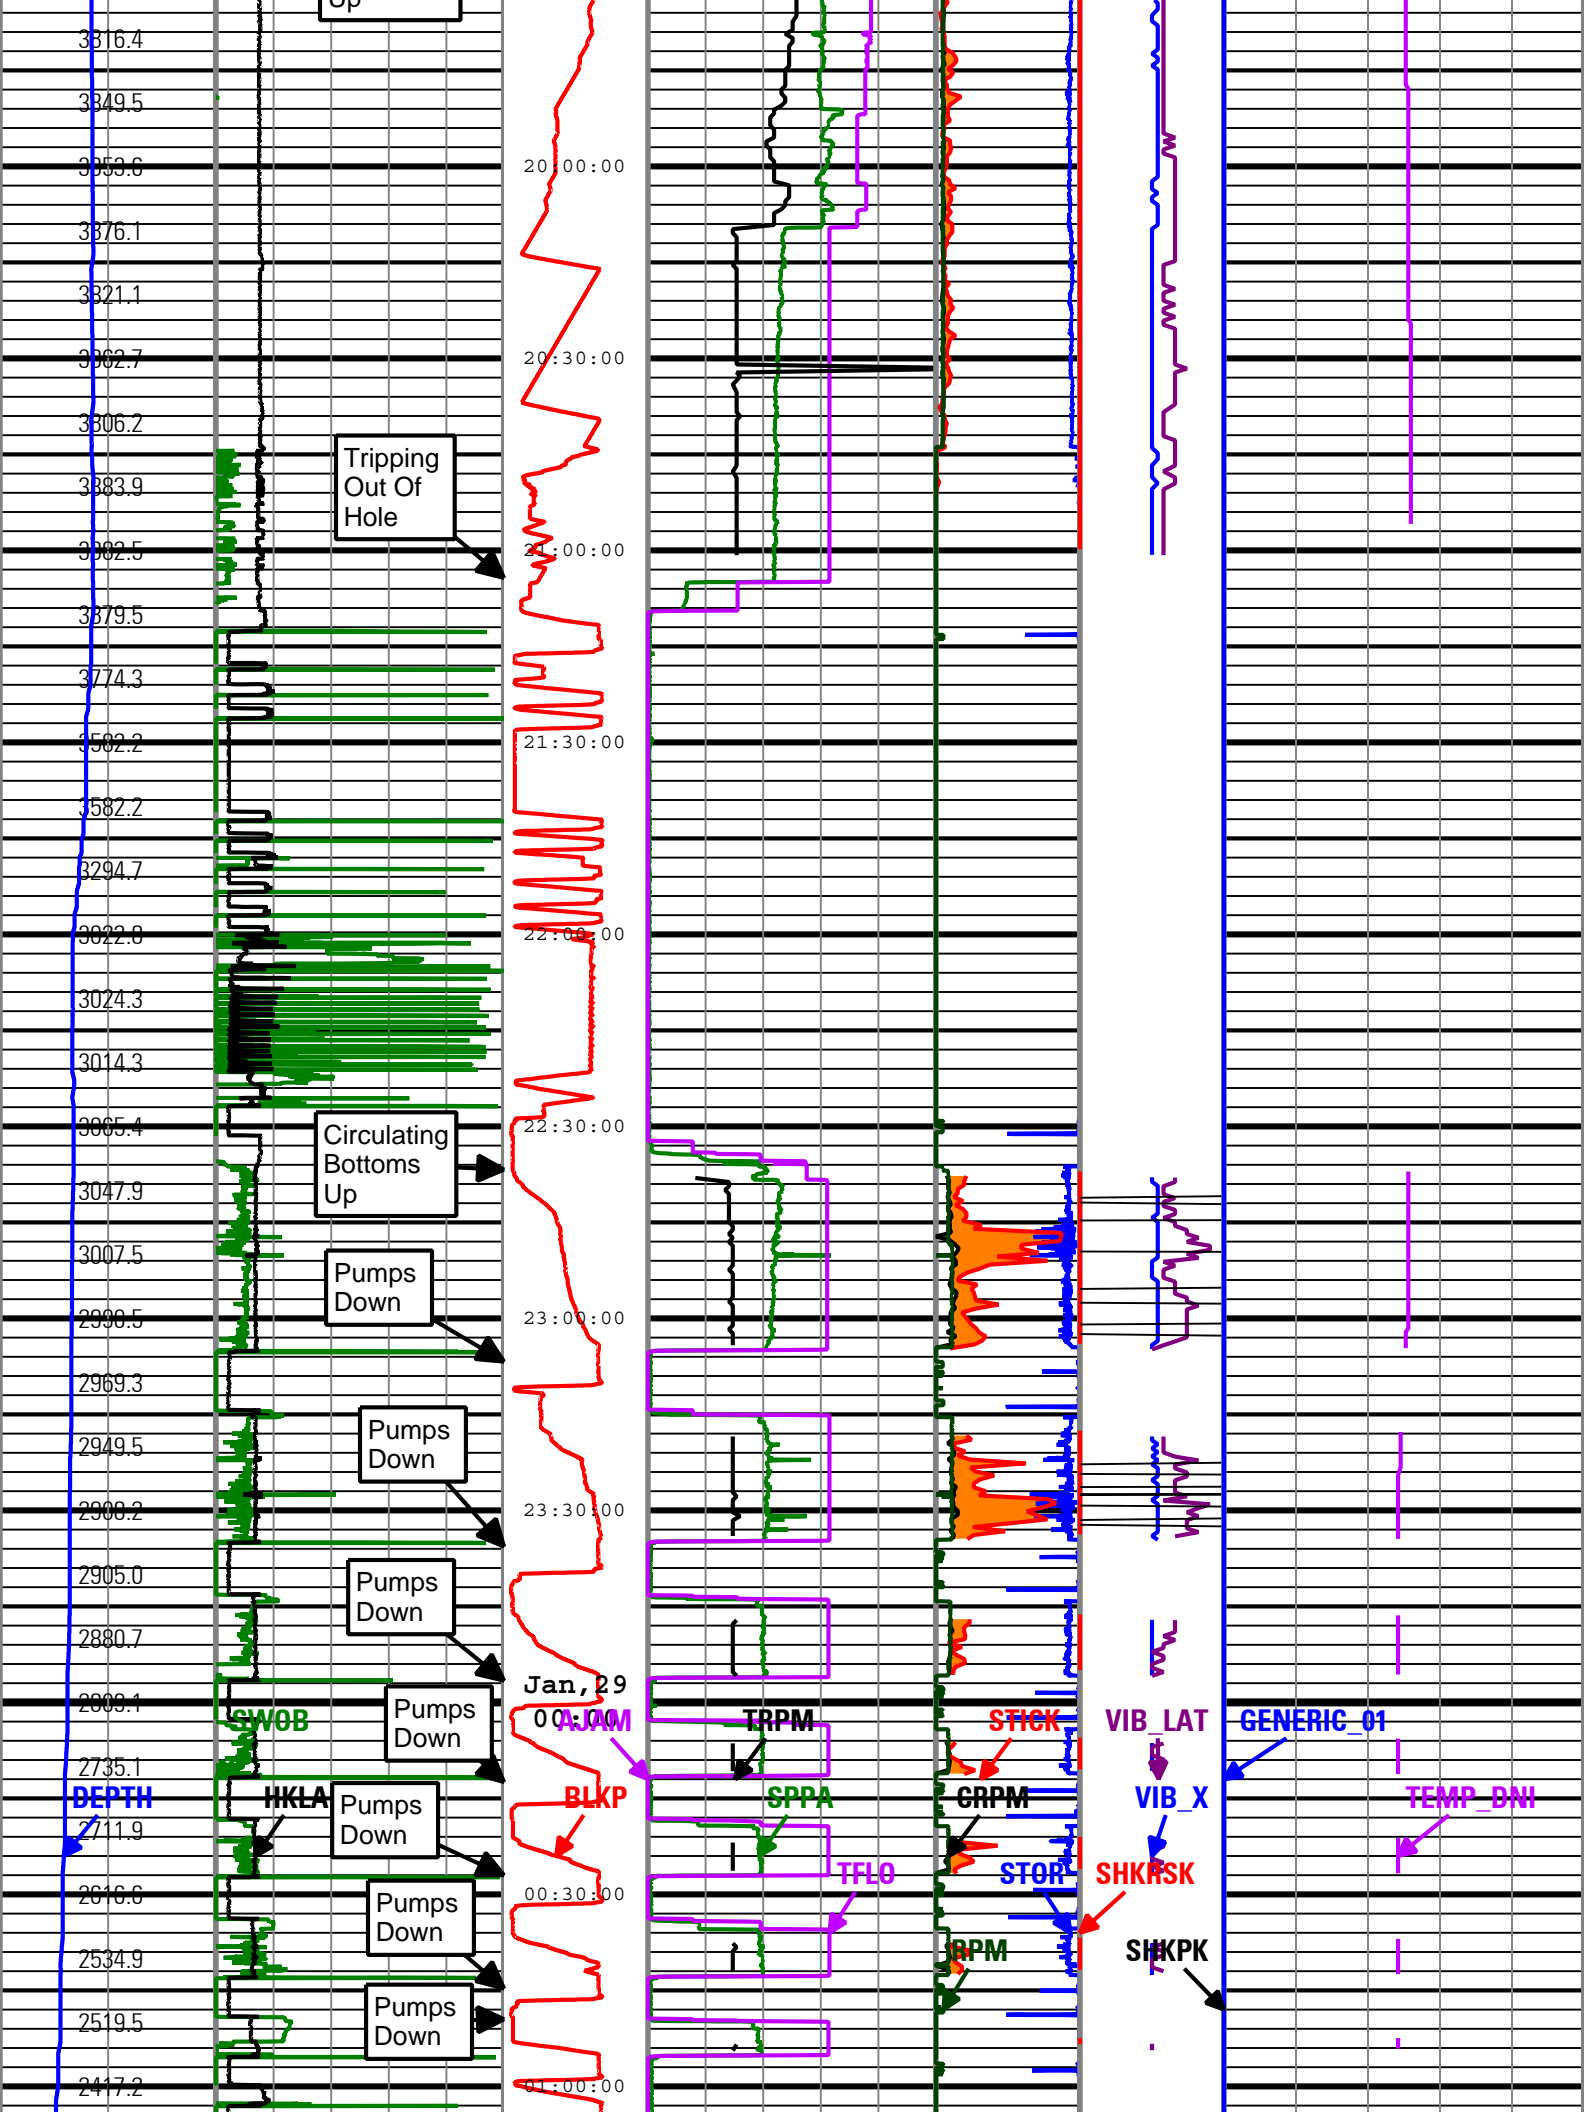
Up

3316.4
3349.5
3353.6
3376.1
3321.1
3362.7
3306.2
3383.9
3382.5
3379.5
3774.3
3582.2
3582.2
3294.7
3022.8
3024.3
3014.3
3065.4
3047.9
3007.5
2990.5
2969.3
2949.5
2908.2
2905.0
2880.7
2809.1
2735.1
2711.9
2616.6
2534.9
2519.5
2417.2

Tripping Out Of Hole

Circulating Bottoms Up

Pumps Down

Pumps Down

Pumps Down

Pumps Down

Pumps Down

Pumps Down

Pumps Down

20:00:00
20:30:00
21:00:00
21:30:00
22:00:00
22:30:00
23:00:00
23:30:00
Jan,29
00:00
00:30:00
01:00:00

DEPTH
SWOB
HKLA
AJAM
BLKP
TRPM
SPPA
TFLO
STICK
CRPM
STOR
RPM
VIB_LAT
VIB_X
SHKRSK
SHKPK
GENERIC_01
TEMP_DNI